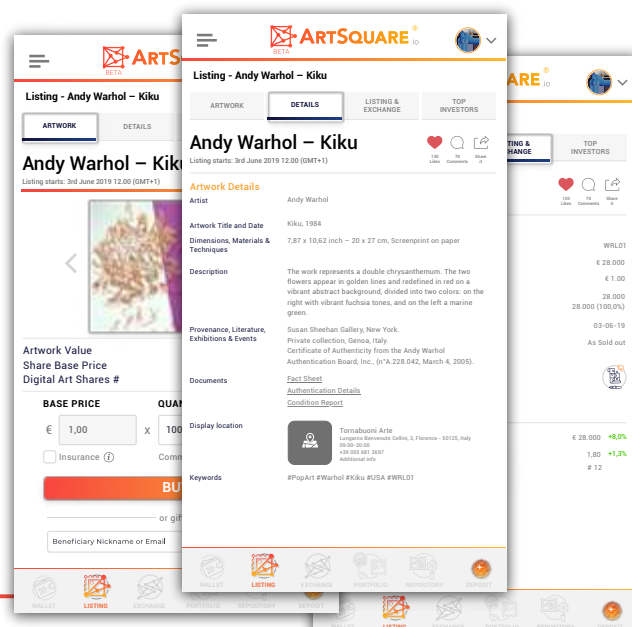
ARTSQUARE
BETA

Listing - Andy Warhol – Kiku

ARTWORK
DETAILS

Andy Warhol – Kiku
Listing starts: 3rd June 2019 12.00 (GMT+1)

Artwork Value
Share Base Price
Digital Art Shares #

BASE PRICE
QUAN
€ 1,00
x
100
Insurance
Comm
BU
or gif
Beneficiary Nickname or Email

WALLET
LISTING

ARTSQUARE.io
BETA

Listing - Andy Warhol – Kiku

ARTWORK
DETAILS
LISTING & EXCHANGE
TOP INVESTORS

Andy Warhol – Kiku
Listing starts: 3rd June 2019 12.00 (GMT+1)
130 Likes
70 Comments
Share 0

Artwork Details

Artist
Andy Warhol

Artwork Title and Date
Kiku, 1984

Dimensions, Materials & Techniques
7,87 x 10,62 inch – 20 x 27 cm, Screenprint on paper

Description
The work represents a double chrysanthemum. The two flowers appear in golden lines and redefined in red on a vibrant amber background, divided into two colors: on the right with vibrant fuchsia tones, and on the left a marine green.

Provenance, Literature, Exhibitions & Events
Susan Sheehan Gallery, New York.
Private collection, Genoa, Italy.
Certificate of Authenticity from the Andy Warhol Authentication Board, Inc., (n°A.228.042, March 4, 2005).

Documents
Fact Sheet
Authentication Details
Condition Report

Display location
Tornabuoni Arte
Lungarno Benvenuto Cellini, 3, Florence - 50125, Italy
09:00-20:00
+39 055 681 2697
Additional info

Keywords
#PopArt #Warhol #Kiku #USA #WRL01

WALLET
LISTING
EXCHANGE
PORTFOLIO
REPOSITORY
DEPOSIT

ARE.io
LISTING & EXCHANGE
TOP INVESTORS
130 Likes
70 Comments
Share 0
WRL01
€ 28.000
€ 1.00
28.000
28.000 (100,0%)
03-06-19
As Sold out
€ 28.000
+0,0%
1,80
+1,3%
# 12